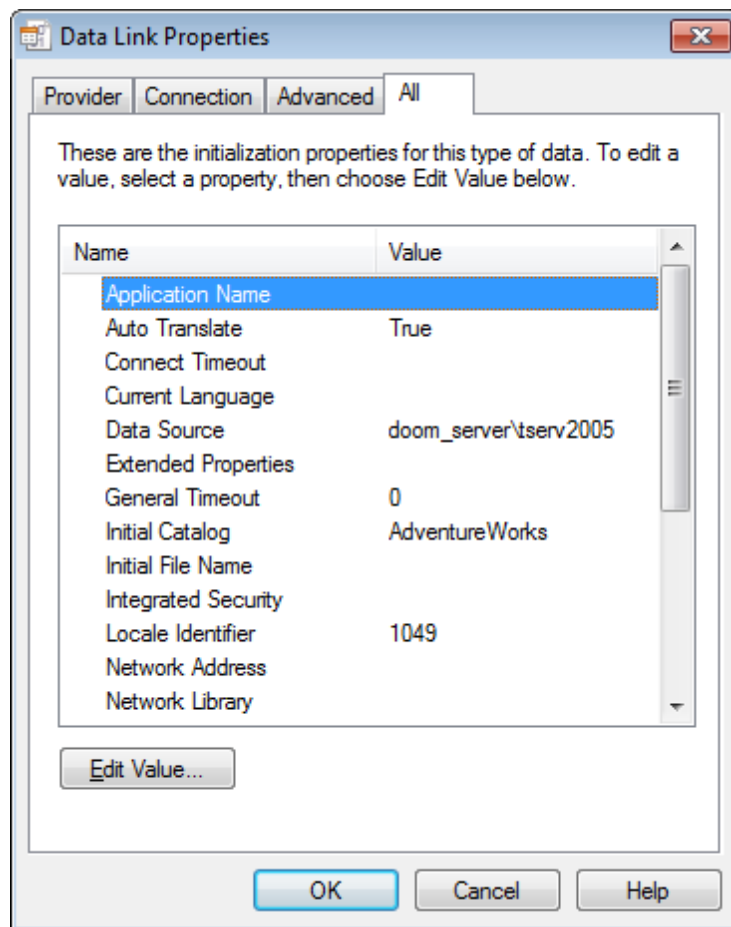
Data Link Properties

Provider | Connection | Advanced | All

These are the initialization properties for this type of data. To edit a value, select a property, then choose Edit Value below.

| Name | Value |
|---|---|
| Application Name | |
| Auto Translate | True |
| Connect Timeout | |
| Current Language | |
| Data Source | doom_server\tserv2005 |
| Extended Properties | |
| General Timeout | 0 |
| Initial Catalog | AdventureWorks |
| Initial File Name | |
| Integrated Security | |
| Locale Identifier | 1049 |
| Network Address | |
| Network Library | |

Edit Value...

OK | Cancel | Help